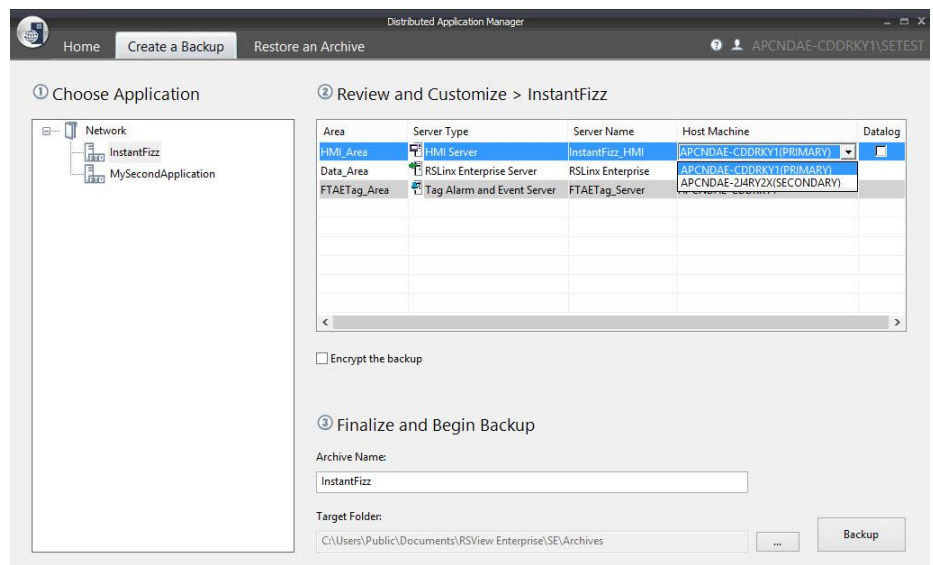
Distributed Application Manager

Home Create a Backup Restore an Archive

APCNDAE-CDDRKY1\SETEST

① Choose Application

Network
InstantFizz
MySecondApplication

② Review and Customize > InstantFizz

| Area | Server Type | Server Name | Host Machine | Datalog |
|---|---|---|---|---|
| HMI_Area | HMI Server | InstantFizz_HMI | APCNDAE-CDDRKY1(PRIMARY) | |
| Data_Area | RSLinx Enterprise Server | RSLinx Enterprise | APCNDAE-CDDRKY1(PRIMARY) | |
| FTAETag_Area | Tag Alarm and Event Server | FTAETag_Server | APCNDAE-2J4RY2X(SECONDARY) | |

Encrypt the backup

③ Finalize and Begin Backup

Archive Name:

InstantFizz

Target Folder:

C:\Users\Public\Documents\RSView Enterprise\SE\Archives

...

Backup